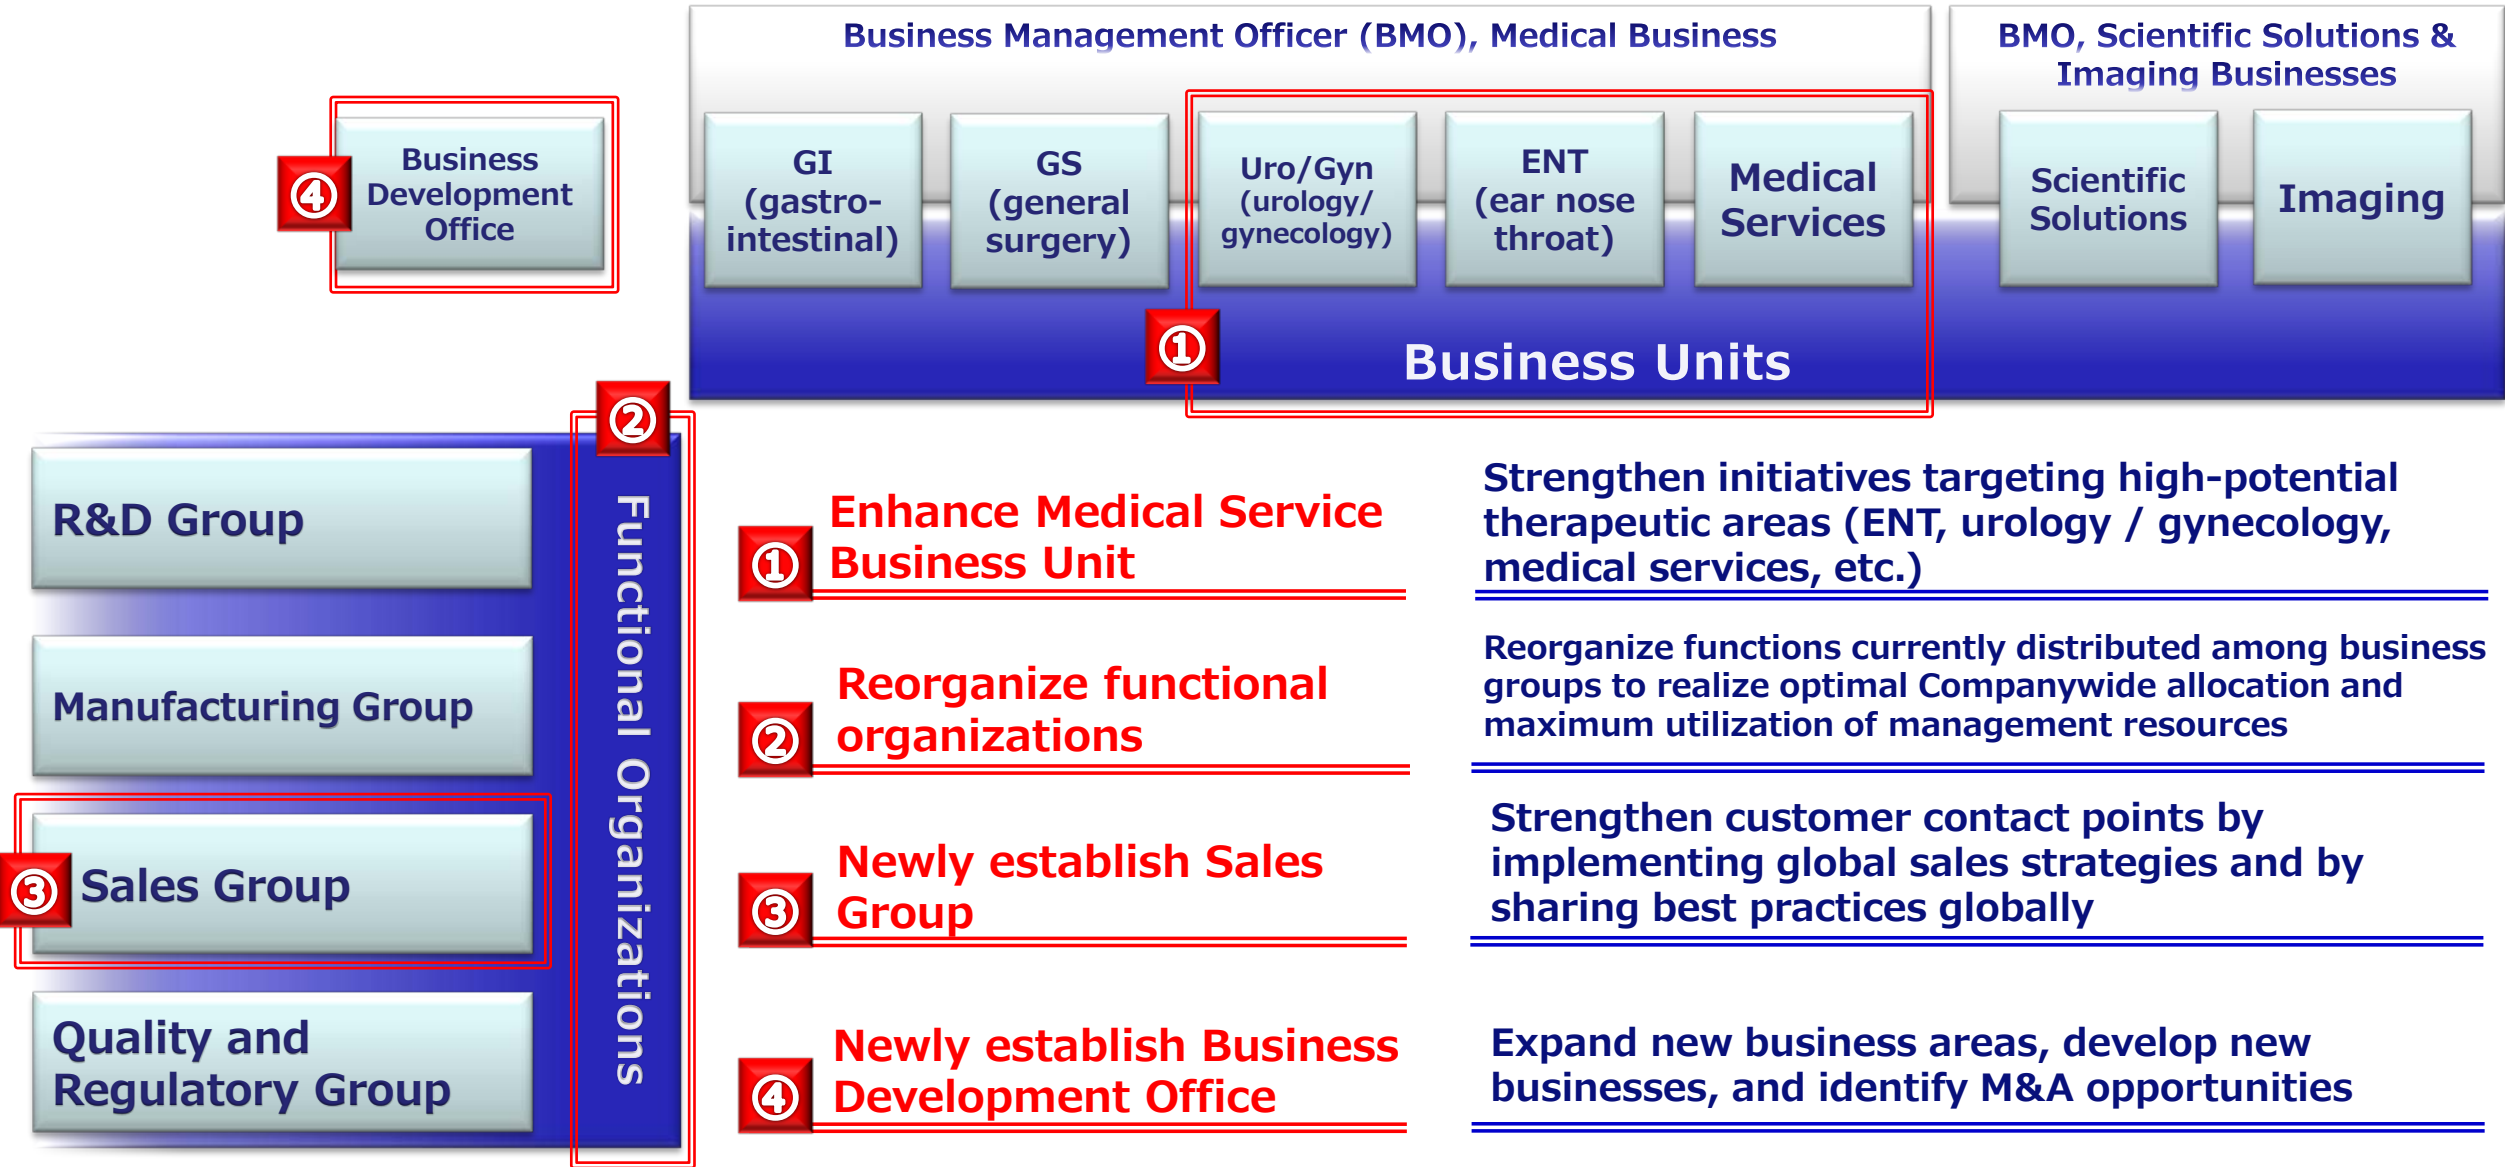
④ Business Development Office

Business Management Officer (BMO), Medical Business

GI (gastro-intestinal)

GS (general surgery)

Uro/Gyn (urology/ gynecology)

ENT (ear nose throat)

Medical Services

BMO, Scientific Solutions & Imaging Businesses

Scientific Solutions

Imaging

① Business Units

②

R&D Group

Manufacturing Group

③ Sales Group

Quality and Regulatory Group

Functional Organizations

① Enhance Medical Service Business Unit

Strengthen initiatives targeting high-potential therapeutic areas (ENT, urology / gynecology, medical services, etc.)

② Reorganize functional organizations

Reorganize functions currently distributed among business groups to realize optimal Companywide allocation and maximum utilization of management resources

③ Newly establish Sales Group

Strengthen customer contact points by implementing global sales strategies and by sharing best practices globally

④ Newly establish Business Development Office

Expand new business areas, develop new businesses, and identify M&A opportunities